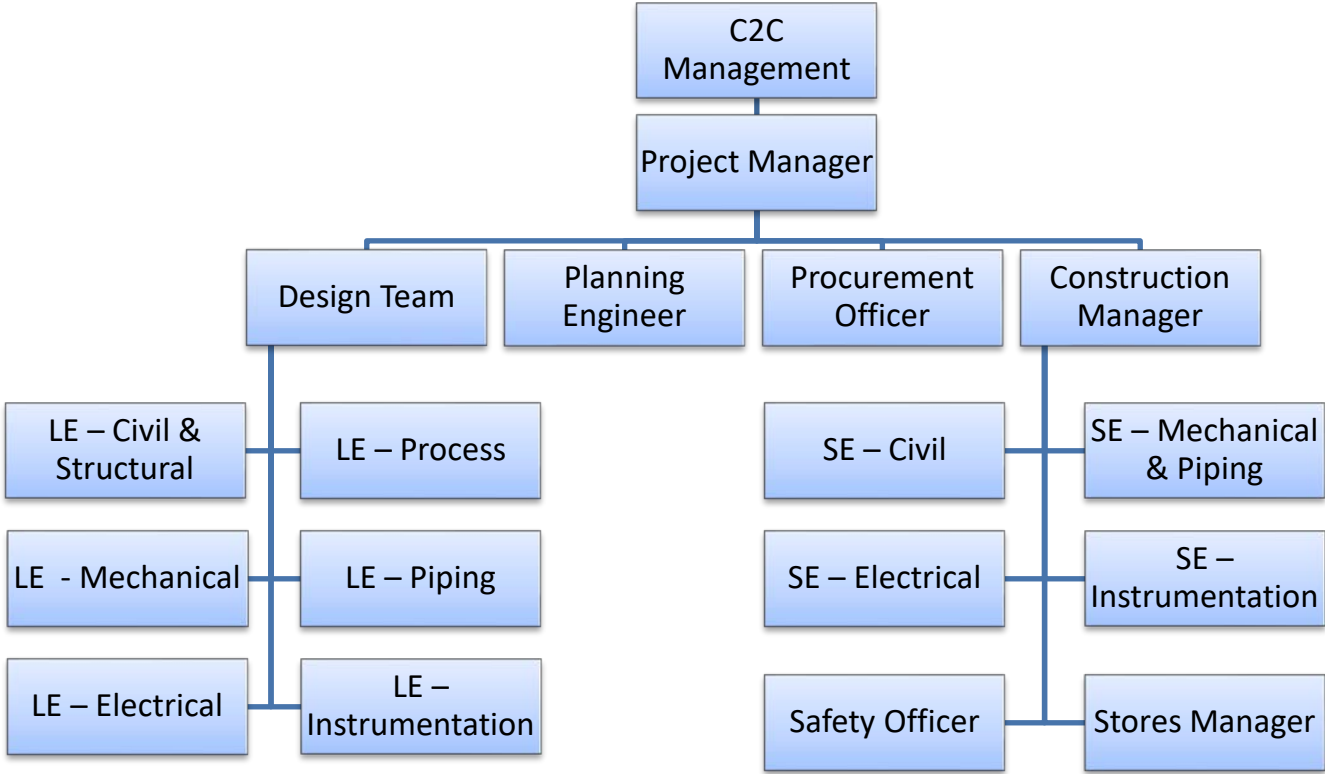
C2C Management

Project Manager

Design Team

Planning Engineer

Procurement Officer

Construction Manager

LE – Civil & Structural

LE – Process

LE - Mechanical

LE – Piping

LE – Electrical

LE – Instrumentation

SE – Civil

SE – Mechanical & Piping

SE – Electrical

SE – Instrumentation

Safety Officer

Stores Manager